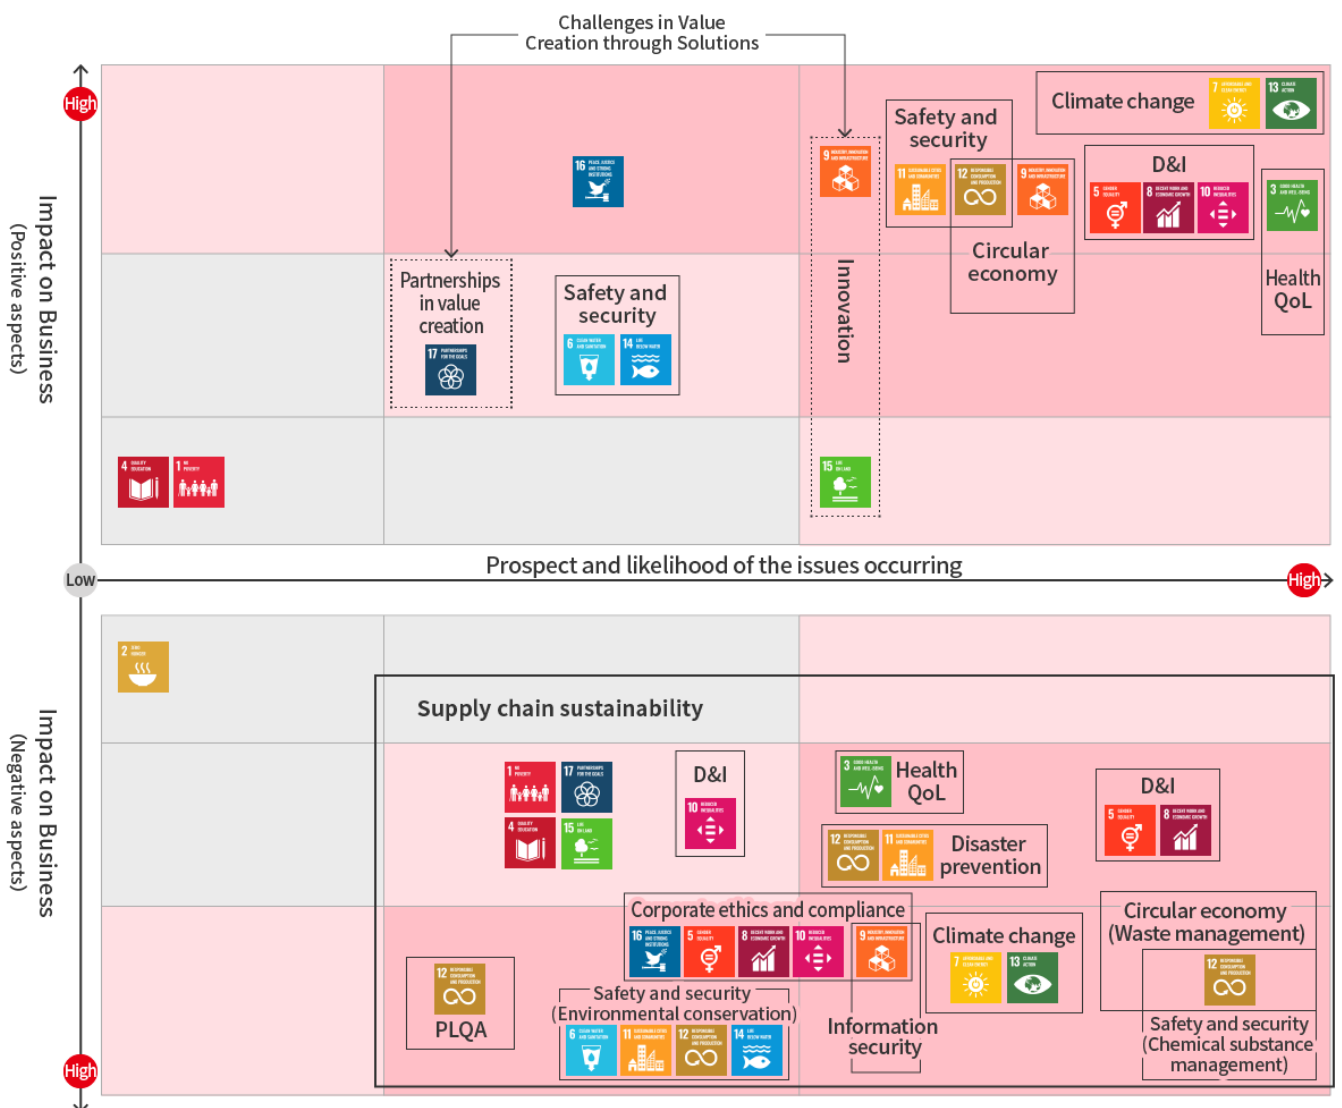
Challenges in Value Creation through Solutions

High

Impact on Business
(Positive aspects)

16

Partnerships in value creation

17

Safety and security

6 14

9

Innovation

15

Safety and security

11 12 9

Circular economy

Climate change

7 13

D&I

5 8 10

3

Health QoL

4 1

Low

Prospect and likelihood of the issues occurring

High

Impact on Business
(Negative aspects)

2

Supply chain sustainability

1 17 4 15

D&I

10

3

Health QoL

12 11

Disaster prevention

D&I

5 8

Corporate ethics and compliance

16 5 8 10 9

Climate change

7 13

Circular economy (Waste management)

12

12

PLQA

Safety and security (Environmental conservation)

6 11 12 14

Information security

Safety and security (Chemical substance management)

High